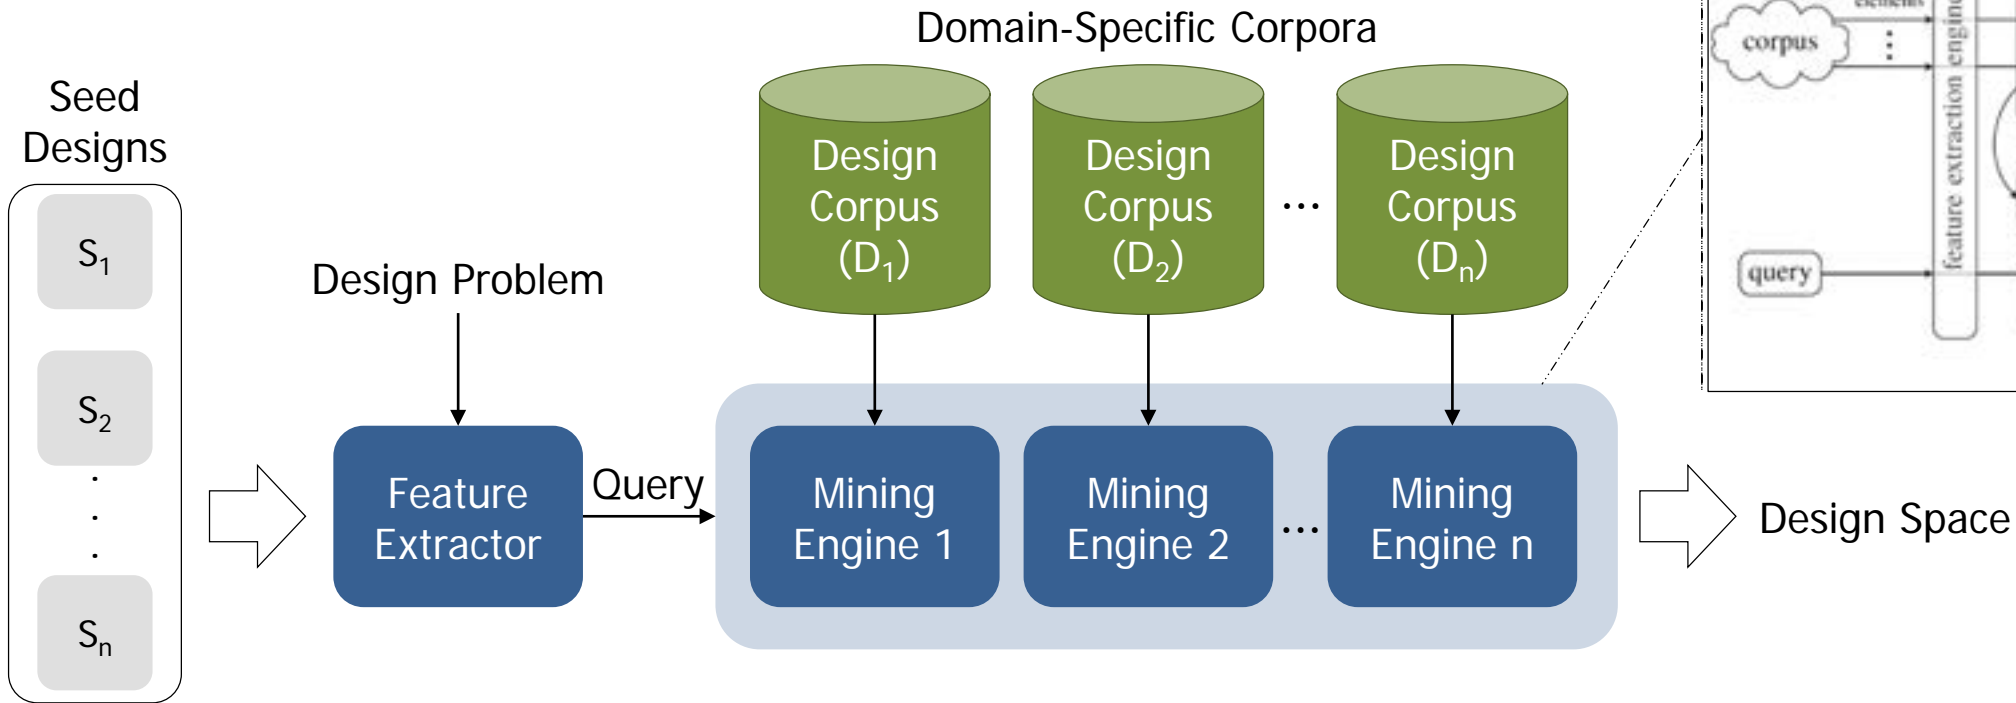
Seed Designs

$S_1$

$S_2$

.
.
.

$S_n$

Design Problem

Feature Extractor

Query

Domain-Specific Corpora

Design Corpus ($D_1$)

Design Corpus ($D_2$)

...

Design Corpus ($D_n$)

Mining Engine 1

Mining Engine 2

...

Mining Engine n

Design Space

elements

corpus

query

feature extraction engine